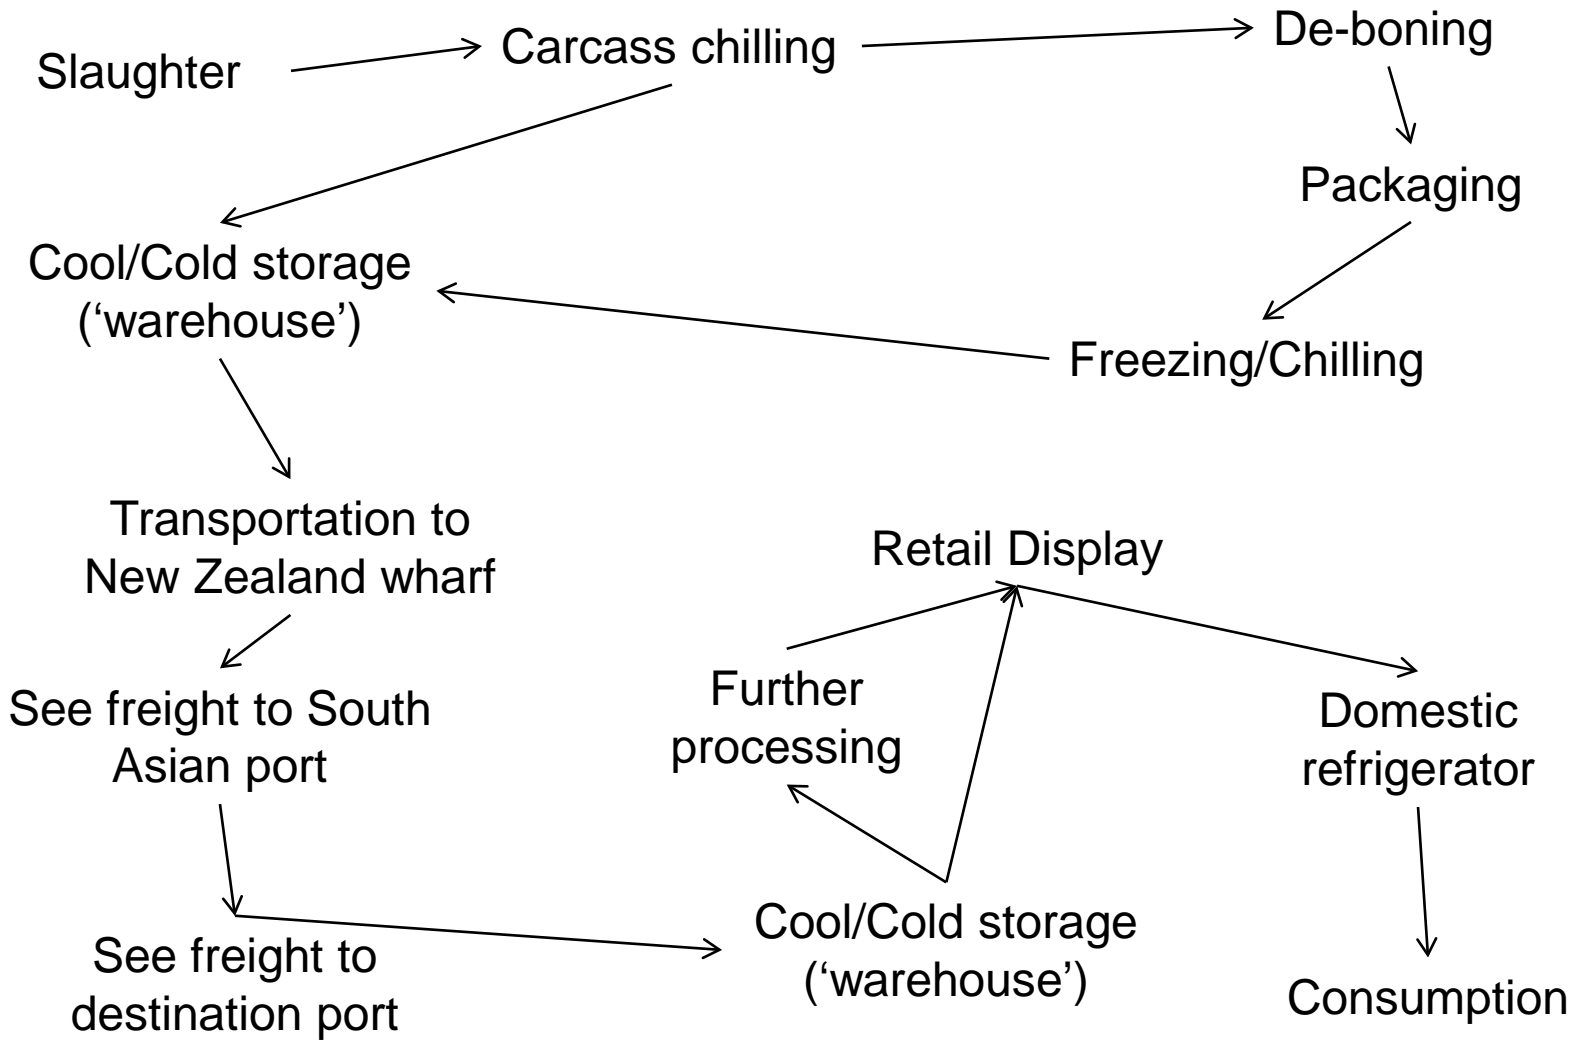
Slaughter

Carcass chilling

De-boning

Packaging

Freezing/Chilling

Cool/Cold storage ('warehouse')

Transportation to New Zealand wharf

See freight to South Asian port

See freight to destination port

Cool/Cold storage ('warehouse')

Further processing

Retail Display

Domestic refrigerator

Consumption